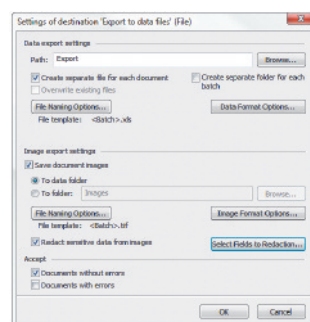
Settings of destination 'Export to data files' (File)

Data export settings

Path: Export

Browse...

Create separate file for each document

Create separate folder for each batch

Overwrite existing files

File Naming Options...

Data Format Options...

File template: <Batch>.xls

Image export settings

Save document images

To data folder

To folder: Images

Browse...

File Naming Options...

Image Format Options...

File template: <Batch>.tif

Redact sensitive data from images

Select Fields to Redaction...

Accept

Documents without errors

Documents with errors

OK

Cancel